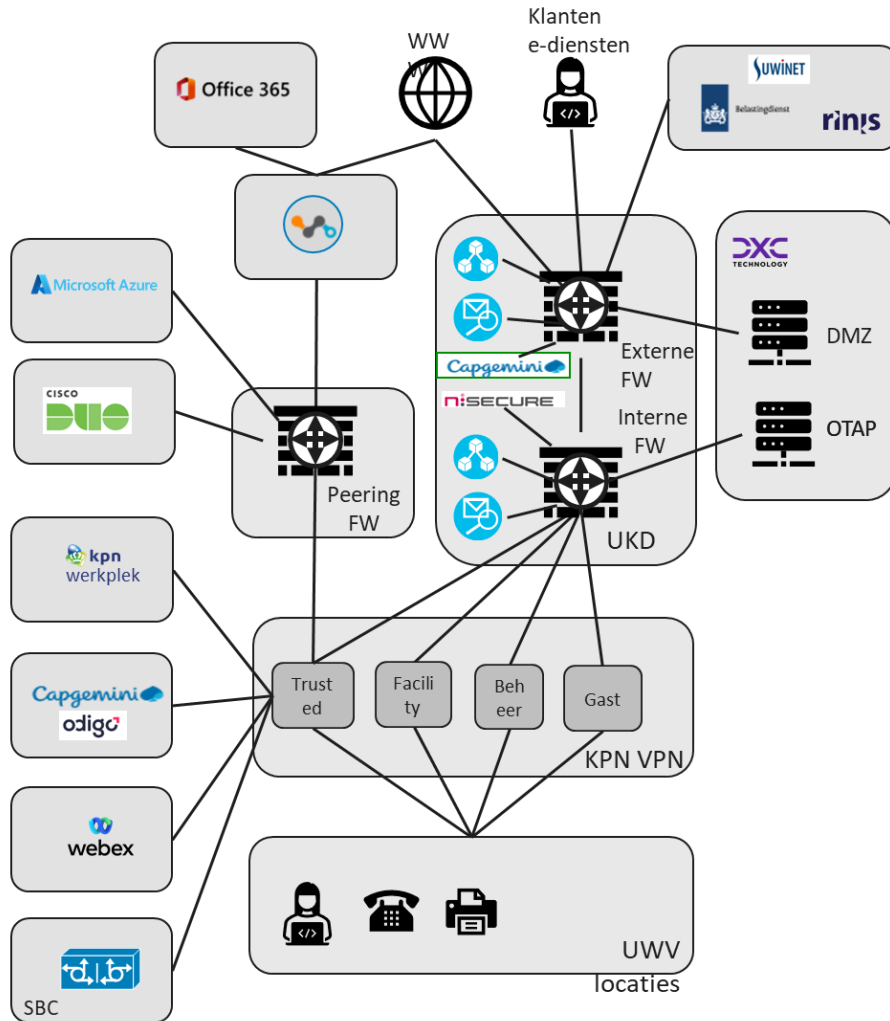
Klanten e-diensten

WW W

Office 365

SUWINET

Belastingdienst

rinis

Microsoft Azure

DXC TECHNOLOGY

DMZ

Capgemini

Externe FW

CISCO DUO

NSECURE

Interne FW

OTAP

Peering FW

UKD

kpn werkplek

Capgemini

odigo

Trust ed

Facili ty

Beh eer

Gast

KPN VPN

webex

SBC

UWV locaties